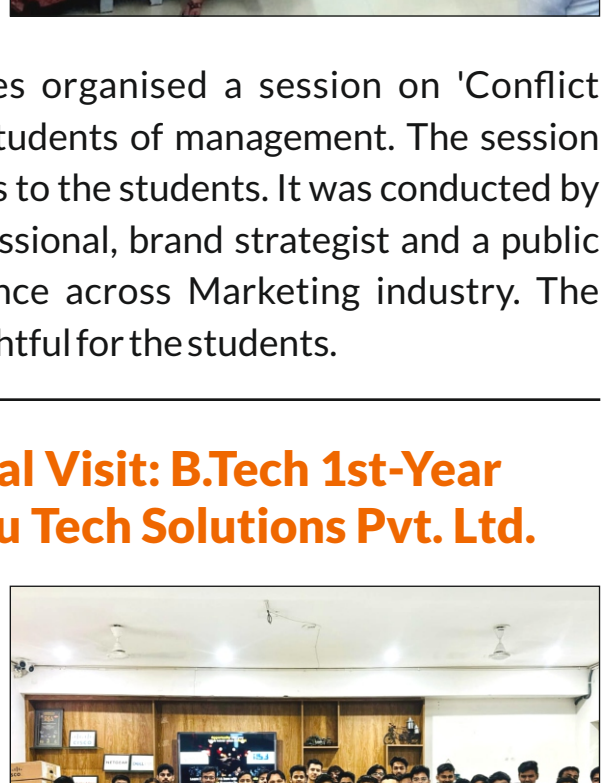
es organised a session on 'Conflict tudents of management. The session s to the students. It was conducted by ssional, brand strategist and a public nce across Marketing industry. The htful for the students.

al Visit: B.Tech 1st-Year
u Tech Solutions Pvt. Ltd.